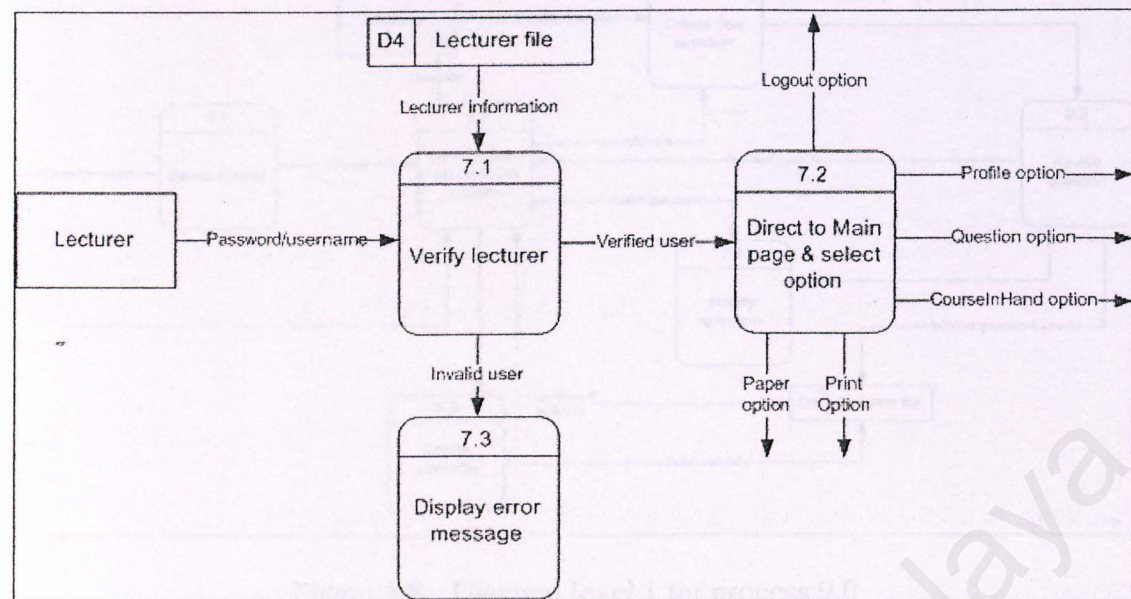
D4 | Lecturer file

Lecturer information

Logout option

7.1

Verify lecturer

7.2

Direct to Main page & select option

Profile option

Question option

CourseInHand option

Lecturer

Password/username

Verified user

Invalid user

Paper option

Print Option

7.3

Display error message

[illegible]